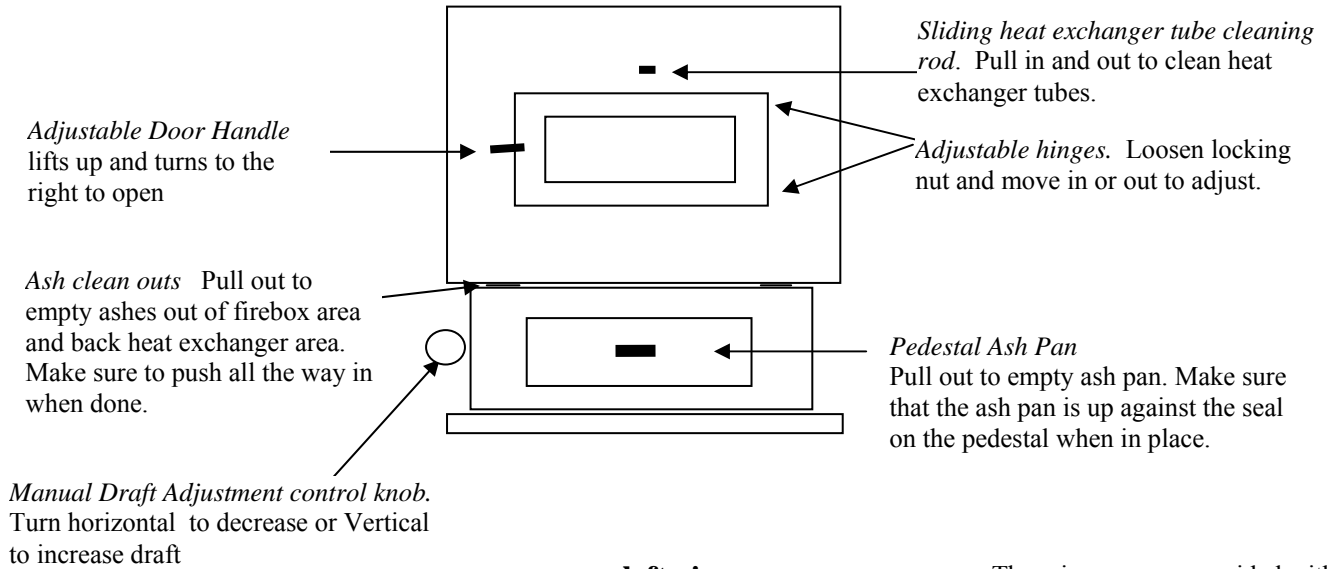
*Sliding heat exchanger tube cleaning rod*. Pull in and out to clean heat exchanger tubes.

*Adjustable Door Handle* lifts up and turns to the right to open

*Adjustable hinges.* Loosen locking nut and move in or out to adjust.

*Ash clean outs* Pull out to empty ashes out of firebox area and back heat exchanger area. Make sure to push all the way in when done.

*Pedestal Ash Pan*
Pull out to empty ash pan. Make sure that the ash pan is up against the seal on the pedestal when in place.

*Manual Draft Adjustment control knob.* Turn horizontal to decrease or Vertical to increase draft

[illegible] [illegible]